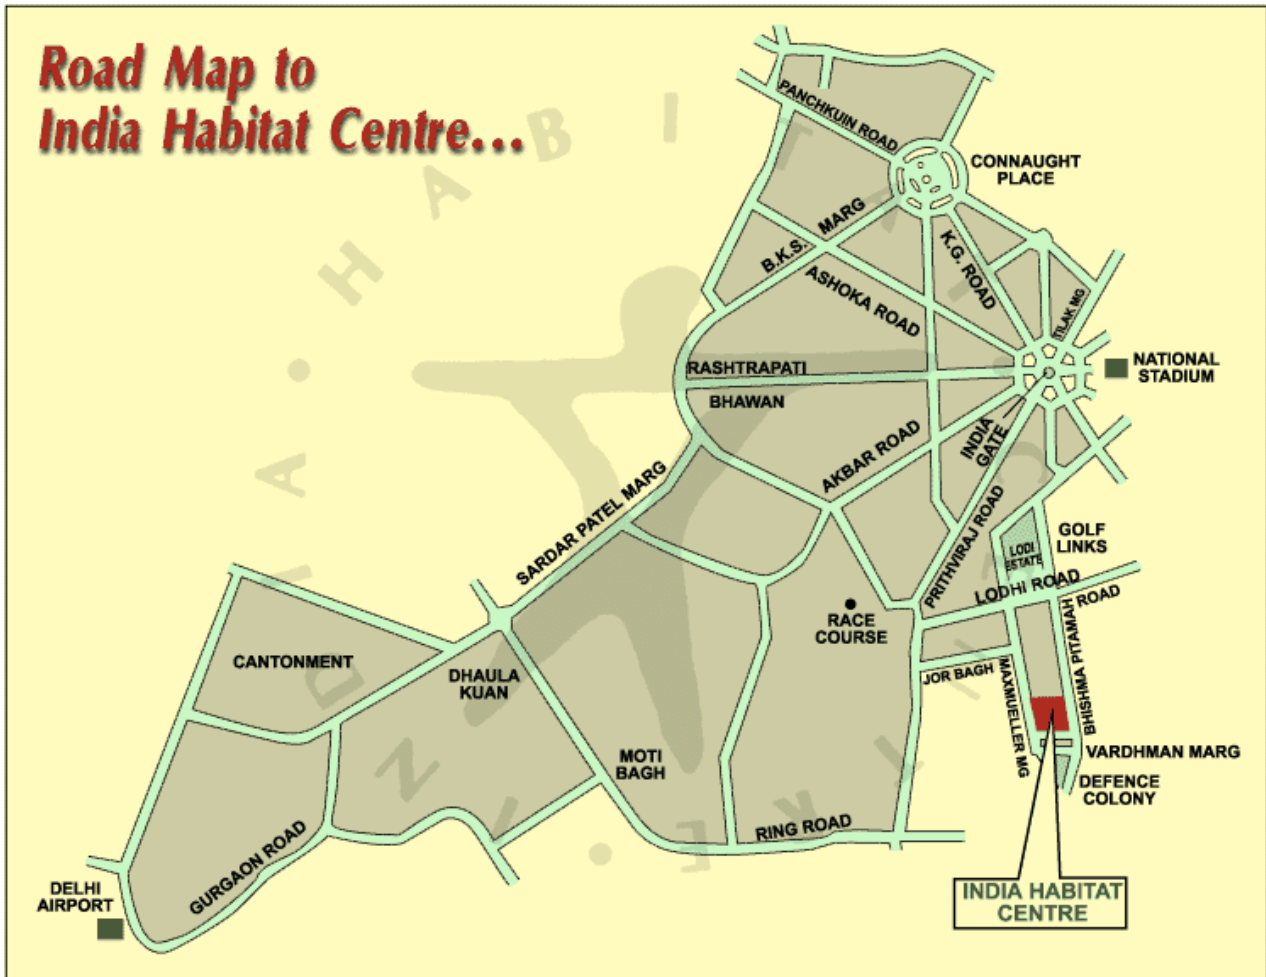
Road Map to
India Habitat Centre...

PANCHKUIN ROAD
CONNAUGHT PLACE
B.K.S. MARG
ASHOKA ROAD
K.G. ROAD
TILAK MG
NATIONAL STADIUM
RASHTRAPATI
BHAWAN
AKBAR ROAD
INDIA GATE
SARDAR PATEL MARG
PRITHVIRAJ ROAD
LODI ESTATE
GOLF LINKS
LODHI ROAD
RACE COURSE
BHISHMA PITAMAH ROAD
CANTONMENT
DHAULA KUAN
JOR BAGH
MAXMUELLER MG
VARDHMAN MARG
MOTI BAGH
DEFENCE COLONY
RING ROAD
GURGAON ROAD
DELHI AIRPORT
INDIA HABITAT CENTRE